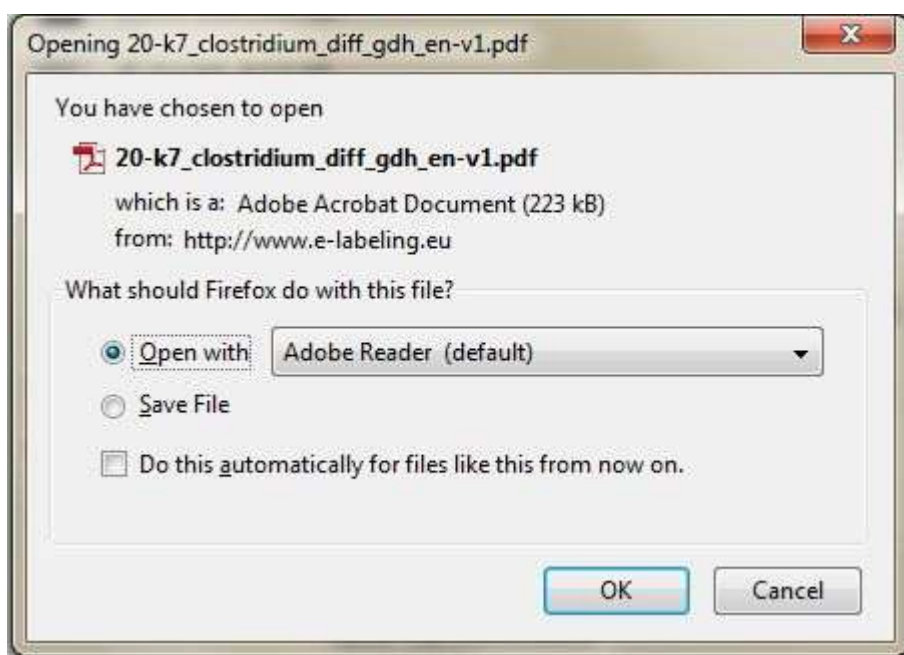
Opening 20-k7_clostridium_diff_gdh_en-v1.pdf

You have chosen to open

20-k7_clostridium_diff_gdh_en-v1.pdf

which is a: Adobe Acrobat Document (223 kB)
from: http://www.e-labeling.eu

What should Firefox do with this file?

Open with Adobe Reader (default)

Save File

Do this automatically for files like this from now on.

OK Cancel